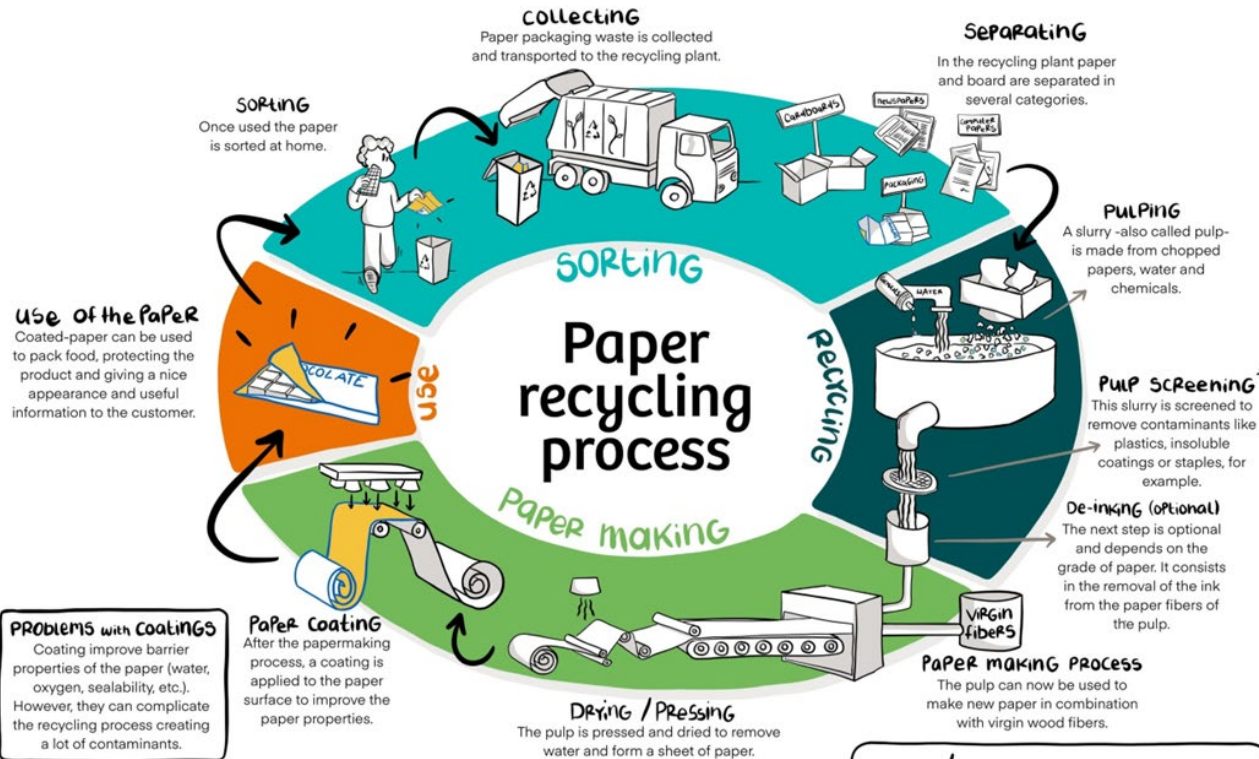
COLLECTING
Paper packaging waste is collected and transported to the recycling plant.

SEPARATING
In the recycling plant paper and board are separated in several categories.

SORTING
Once used the paper is sorted at home.

CARDBOARDS
NEWSPAPERS
COMPUTER PAPERS
PACKAGING

PULPING
A slurry -also called pulp- is made from chopped papers, water and chemicals.

WATER

USE OF THE PAPER
Coated-paper can be used to pack food, protecting the product and giving a nice appearance and useful information to the customer.

COLATE

SORTING

USE

Paper recycling process

RECYCLING

PULP SCREENING
This slurry is screened to remove contaminants like plastics, insoluble coatings or staples, for example.

DE-INKING (OPTIONAL)
The next step is optional and depends on the grade of paper. It consists in the removal of the ink from the paper fibers of the pulp.

PAPER MAKING

PROBLEMS WITH COATINGS
Coating improve barrier properties of the paper (water, oxygen, sealability, etc.). However, they can complicate the recycling process creating a lot of contaminants.

PAPER COATING
After the papermaking process, a coating is applied to the paper surface to improve the paper properties.

VIRGIN FIBERS

PAPER MAKING PROCESS
The pulp can now be used to make new paper in combination with virgin wood fibers.

DRYING / PRESSING
The pulp is pressed and dried to remove water and form a sheet of paper.